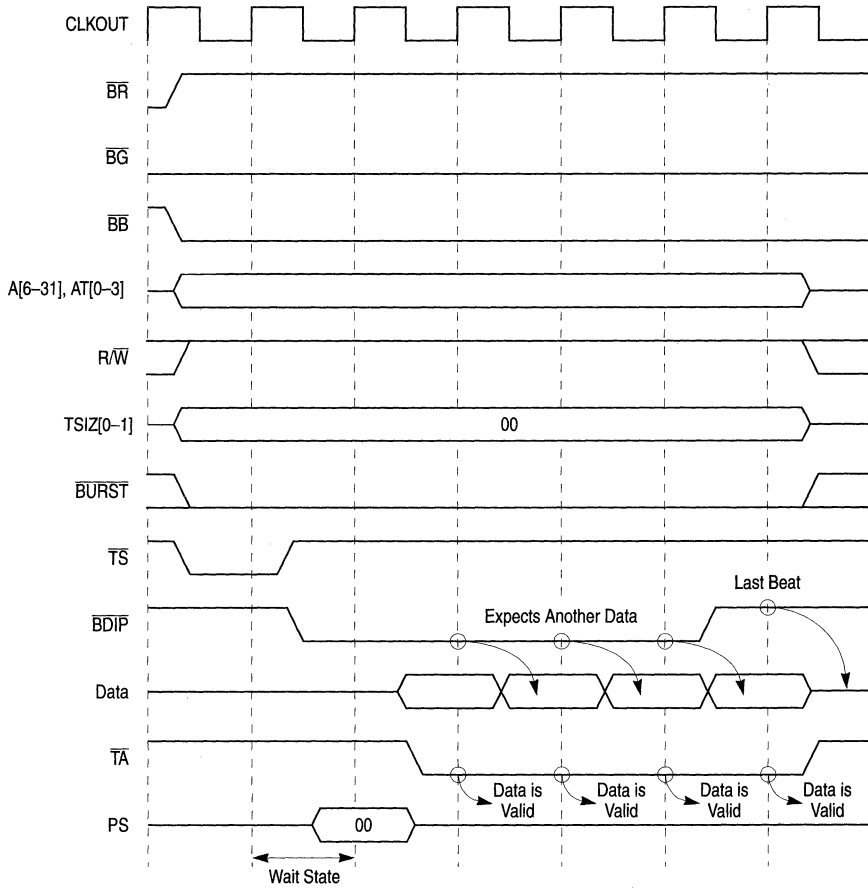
CLKOUT

$\overline{BR}$

$\overline{BG}$

$\overline{BB}$

A[6–31], AT[0–3]

R/$\overline{W}$

TSIZ[0–1]

00

$\overline{BURST}$

$\overline{TS}$

Last Beat

$\overline{BDIP}$

Expects Another Data

Data

$\overline{TA}$

Data is Valid

Data is Valid

Data is Valid

Data is Valid

PS

00

Wait State